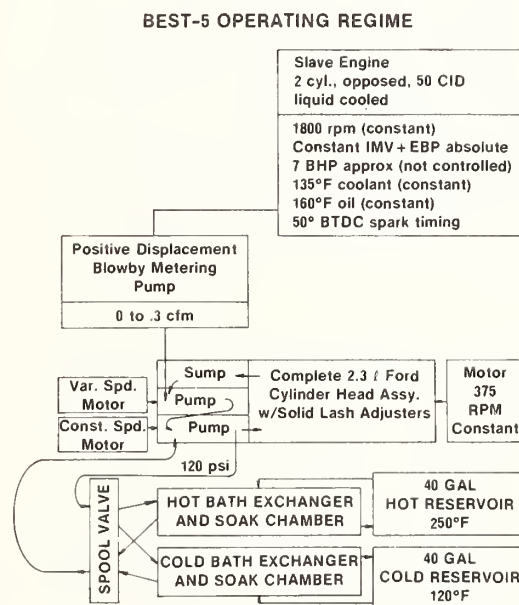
BEST-5 OPERATING REGIME

Slave Engine
2 cyl., opposed, 50 CID
liquid cooled

1800 rpm (constant)
Constant IMV + EBP absolute
7 BHP approx (not controlled)
135°F coolant (constant)
160°F oil (constant)
50° BTDC spark timing

Positive Displacement
Blowby Metering
Pump

0 to .3 cfm

Var. Spd. Motor

Const. Spd. Motor

Sump

Pump

Pump

Complete 2.3 ℓ Ford Cylinder Head Assy. w/Solid Lash Adjusters

Motor
375
RPM
Constant

120 psi

SPOOL VALVE

HOT BATH EXCHANGER AND SOAK CHAMBER

40 GAL
HOT RESERVOIR
250°F

COLD BATH EXCHANGER AND SOAK CHAMBER

40 GAL
COLD RESERVOIR
120°F